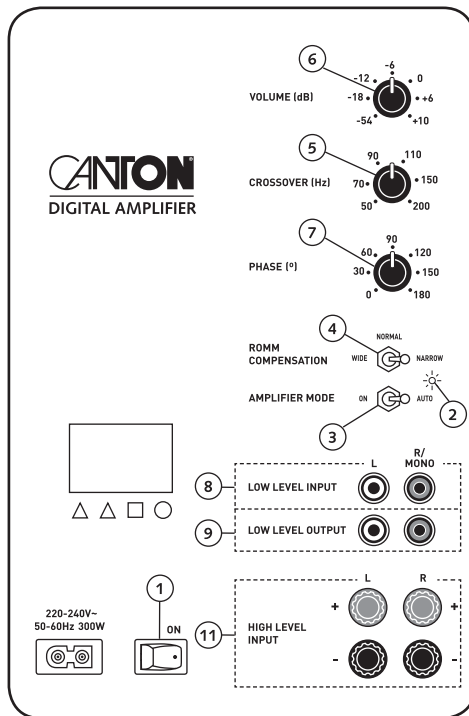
6
VOLUME (dB)
-12 -6 0
-18 +6
-54 +10

5
CROSSOVER (Hz)
90 110
70 150
50 200

CANTON®
DIGITAL AMPLIFIER

7
PHASE (°)
60 90 120
30 150
0 180

4
ROMM COMPENSATION
NORMAL
WIDE NARROW

AMPLIFIER MODE
ON AUTO
3
2

8
LOW LEVEL INPUT
L
R/ MONO

9
LOW LEVEL OUTPUT

1
220-240V~ 50-60Hz 300W
ON

11
HIGH LEVEL INPUT
L R
+ +
- -